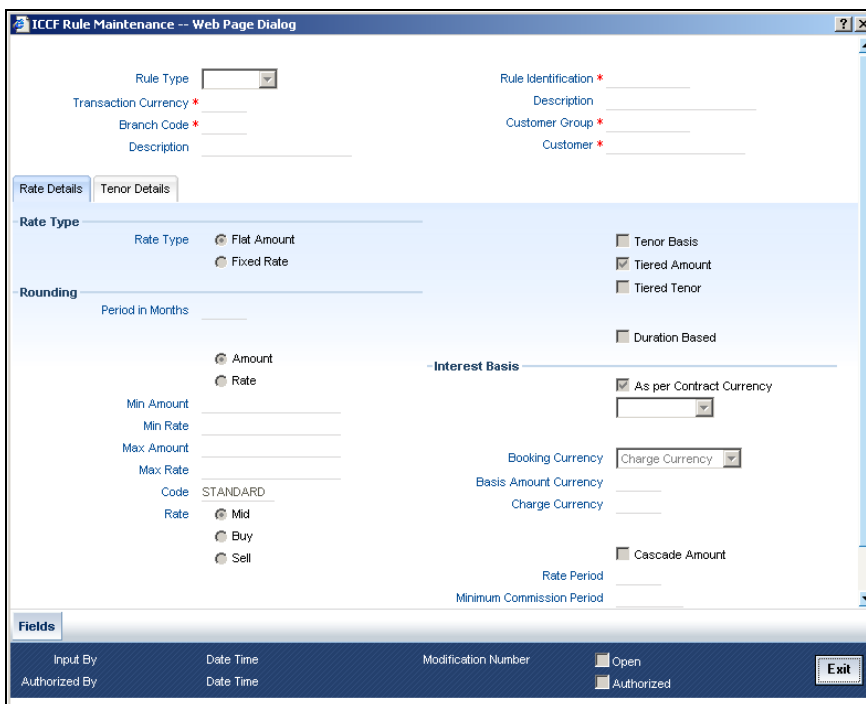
ICCF Rule Maintenance -- Web Page Dialog

Rule Type
Transaction Currency *
Branch Code *
Description

Rule Identification *
Description
Customer Group *
Customer *

Rate Details
Tenor Details

Rate Type
Rate Type
Flat Amount
Fixed Rate

Tenor Basis
Tiered Amount
Tiered Tenor

Rounding
Period in Months

Duration Based

Amount
Rate

Interest Basis
As per Contract Currency

Min Amount
Min Rate
Max Amount
Max Rate
Code STANDARD
Rate
Mid
Buy
Sell

Booking Currency Charge Currency
Basis Amount Currency
Charge Currency

Cascade Amount
Rate Period
Minimum Commission Period

Fields

Input By
Date Time
Modification Number
Open
Authorized By
Date Time
Authorized
Exit